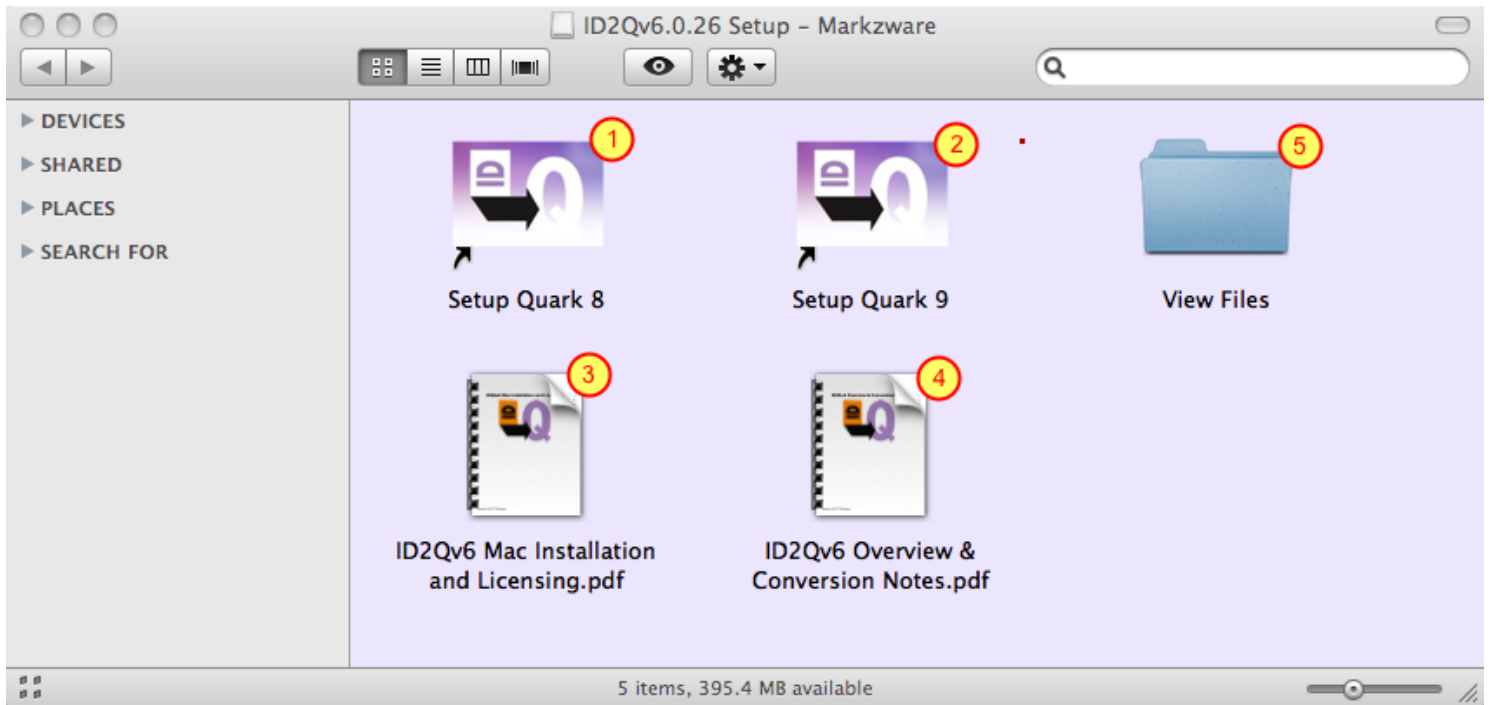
ID2Qv6.0.26 Setup – Markzware

DEVICES
SHARED
PLACES
SEARCH FOR

1
Setup Quark 8

2
Setup Quark 9

5
View Files

3
ID2Qv6 Mac Installation and Licensing.pdf

4
ID2Qv6 Overview & Conversion Notes.pdf

5 items, 395.4 MB available